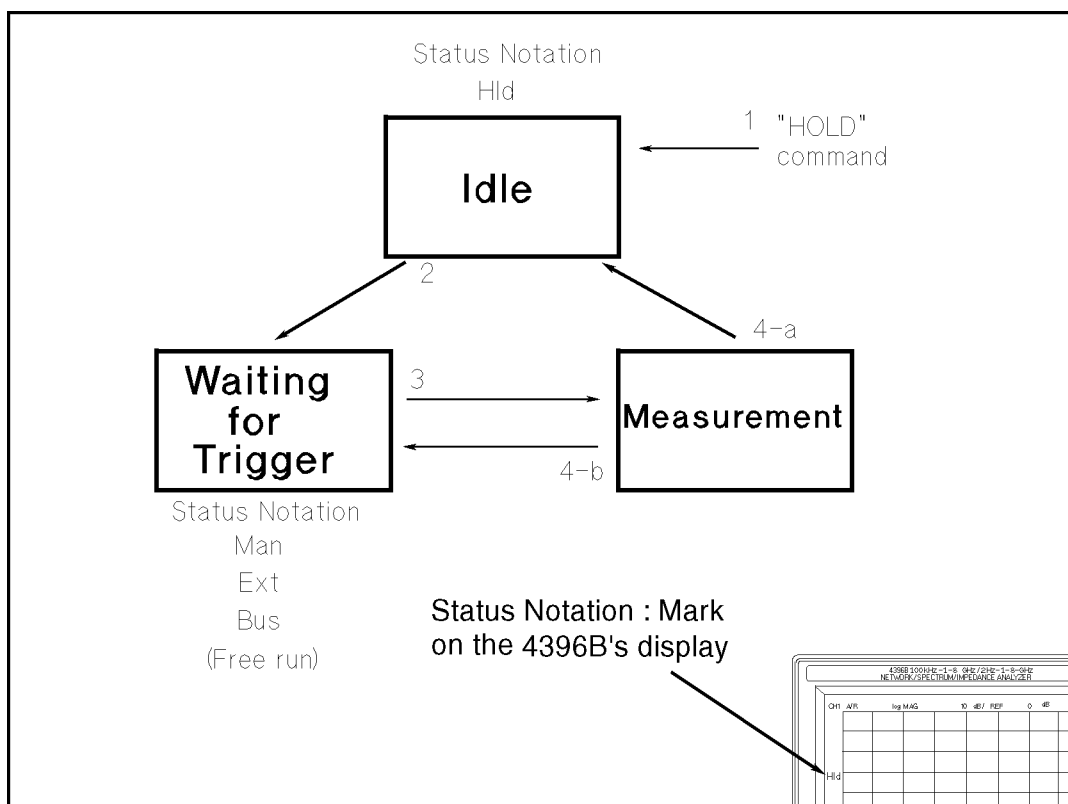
Status Notation
Hld

1 "HOLD" command

Idle

2

4-a

Waiting for Trigger

3

Measurement

4-b

Status Notation
Man
Ext
Bus
(Free run)

Status Notation : Mark on the 4396B's display

4396B 100kHz-1.8 GHz/2Hz-1.8GHz
NETWORK/SPECTRUM/IMPEDANCE ANALYZER

CH1 A/R log MAG 10 dB/ REF 0 dB

Hld